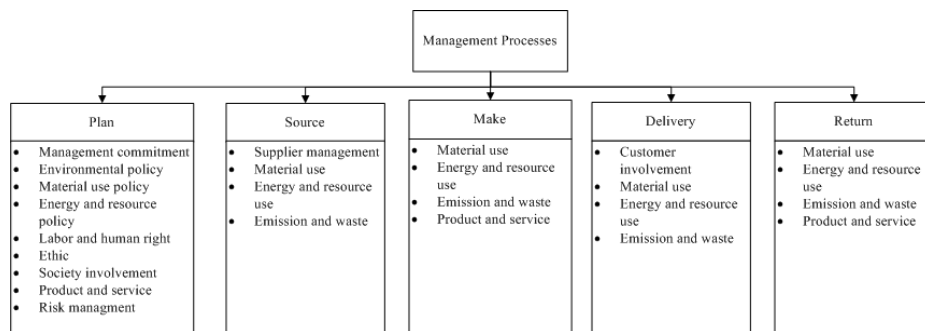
Management Processes

Plan
- Management commitment
- Environmental policy
- Material use policy
- Energy and resource policy
- Labor and human right
- Ethic
- Society involvement
- Product and service
- Risk managment

Source
- Supplier management
- Material use
- Energy and resource use
- Emission and waste

Make
- Material use
- Energy and resource use
- Emission and waste
- Product and service

Delivery
- Customer involvement
- Material use
- Energy and resource use
- Emission and waste

Return
- Material use
- Energy and resource use
- Emission and waste
- Product and service